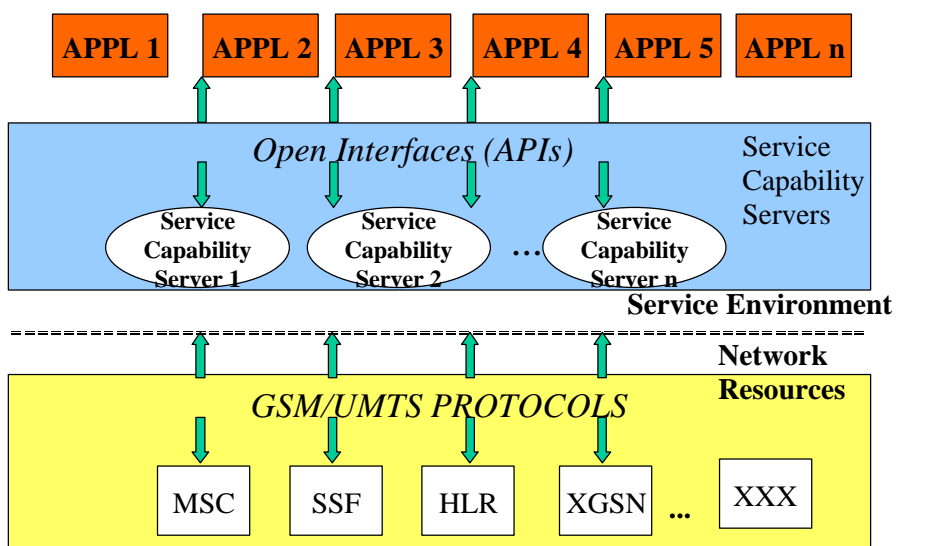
APPL 1 APPL 2 APPL 3 APPL 4 APPL 5 APPL n

Open Interfaces (APIs)

Service Capability Servers

Service Capability Server 1

Service Capability Server 2

…

Service Capability Server n

Service Environment

Network Resources

GSM/UMTS PROTOCOLS

MSC SSF HLR XGSN … XXX